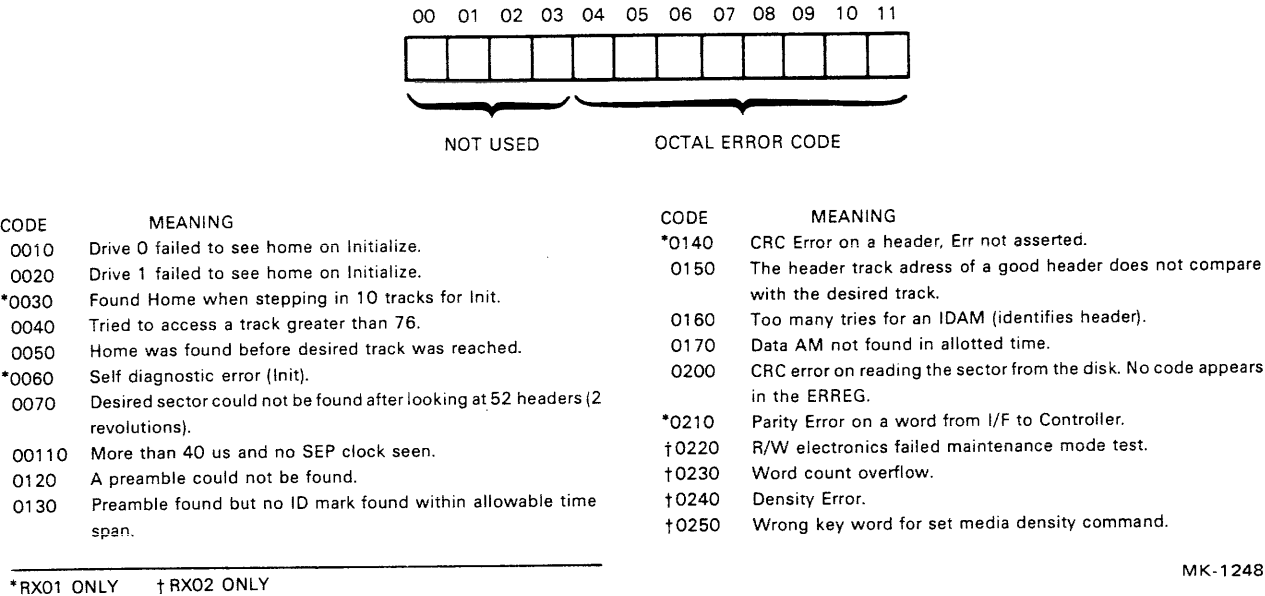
00 01 02 03 04 05 06 07 08 09 10 11

NOT USED

OCTAL ERROR CODE

| CODE | MEANING |
|---|---|
| 0010 | Drive 0 failed to see home on Initialize. |
| 0020 | Drive 1 failed to see home on Initialize. |
| *0030 | Found Home when stepping in 10 tracks for Init. |
| 0040 | Tried to access a track greater than 76. |
| 0050 | Home was found before desired track was reached. |
| *0060 | Self diagnostic error (Init). |
| 0070 | Desired sector could not be found after looking at 52 headers (2 revolutions). |
| 00110 | More than 40 us and no SEP clock seen. |
| 0120 | A preamble could not be found. |
| 0130 | Preamble found but no ID mark found within allowable time span. |

| CODE | MEANING |
|---|---|
| *0140 | CRC Error on a header, Err not asserted. |
| 0150 | The header track adress of a good header does not compare with the desired track. |
| 0160 | Too many tries for an IDAM (identifies header). |
| 0170 | Data AM not found in allotted time. |
| 0200 | CRC error on reading the sector from the disk. No code appears in the ERREG. |
| *0210 | Parity Error on a word from I/F to Controller. |
| †0220 | R/W electronics failed maintenance mode test. |
| †0230 | Word count overflow. |
| †0240 | Density Error. |
| †0250 | Wrong key word for set media density command. |

*RX01 ONLY †RX02 ONLY

MK-1248